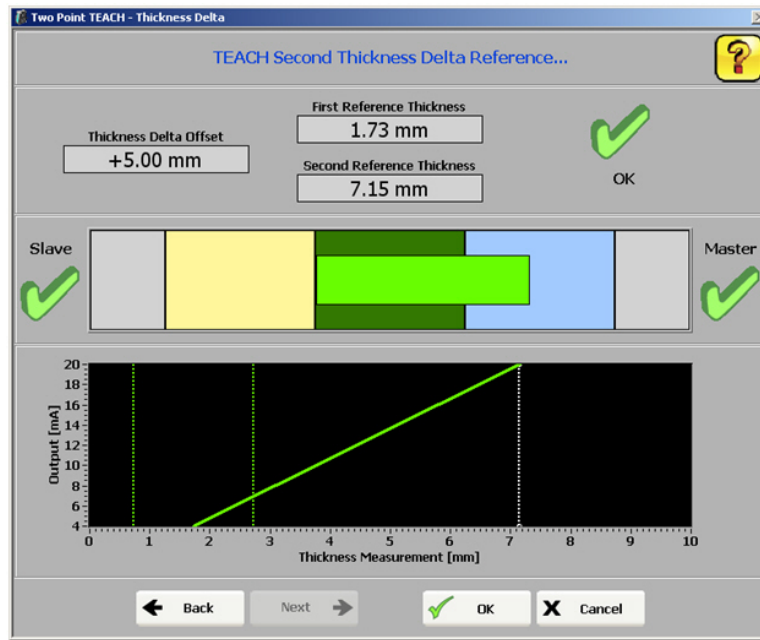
Two Point TEACH - Thickness Delta

TEACH Second Thickness Delta Reference...

?

Thickness Delta Offset
+5.00 mm

First Reference Thickness
1.73 mm

Second Reference Thickness
7.15 mm

OK

Slave

Master

20
18
16
14
12
10
8
6
4
Output [mA]
0 1 2 3 4 5 6 7 8 9 10
Thickness Measurement [mm]

Back

Next

OK

Cancel